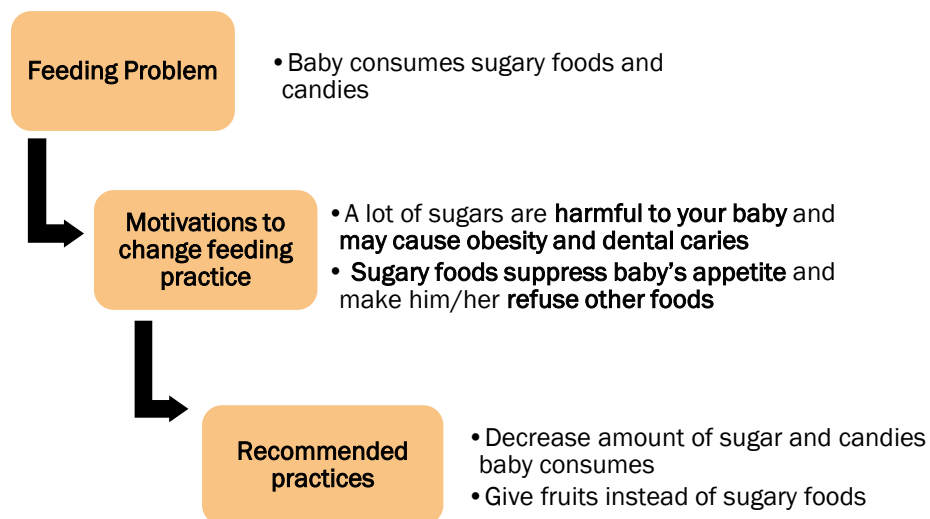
Feeding Problem

• Baby consumes sugary foods and candies

Motivations to change feeding practice

• A lot of sugars are harmful to your baby and may cause obesity and dental caries
• Sugary foods suppress baby's appetite and make him/her refuse other foods

Recommended practices

• Decrease amount of sugar and candies baby consumes
• Give fruits instead of sugary foods